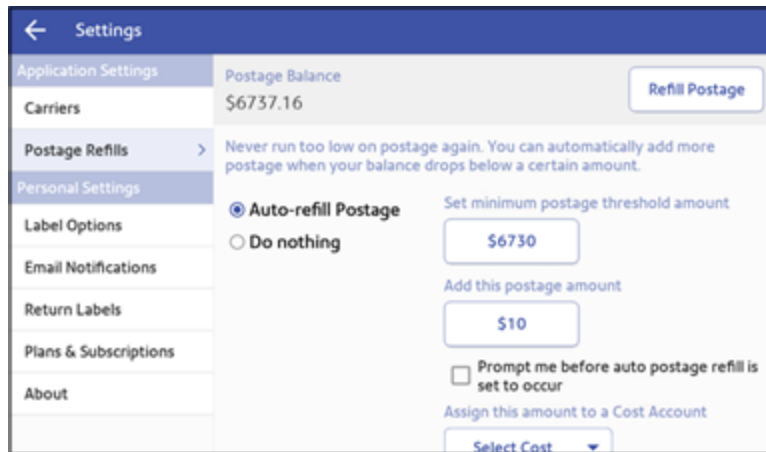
Settings

Application Settings

Carriers

Postage Refills

Personal Settings

Label Options

Email Notifications

Return Labels

Plans & Subscriptions

About

Postage Balance
$6737.16

Refill Postage

Never run too low on postage again. You can automatically add more postage when your balance drops below a certain amount.

Auto-refill Postage
Do nothing

Set minimum postage threshold amount
$6730

Add this postage amount
$10

Prompt me before auto postage refill is set to occur

Assign this amount to a Cost Account

Select Cost